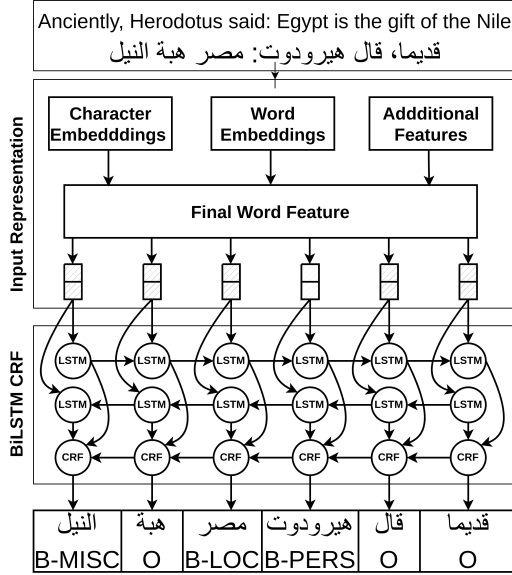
Anciently, Herodotus said: Egypt is the gift of the Nile
قديماء قال هيرودوت: مصر هبة النيل

Input Representation

Character Embedddings

Word Embeddings

Addditional Features

Final Word Feature

BiLSTM CRF

LSTM LSTM LSTM LSTM LSTM LSTM

LSTM LSTM LSTM LSTM LSTM LSTM

CRF CRF CRF CRF CRF CRF

| النيل | هبة | مصر | هيرودوت | قال | قديما |
|---|---|---|---|---|---|
| B-MISC | O | B-LOC | B-PERS | O | O |